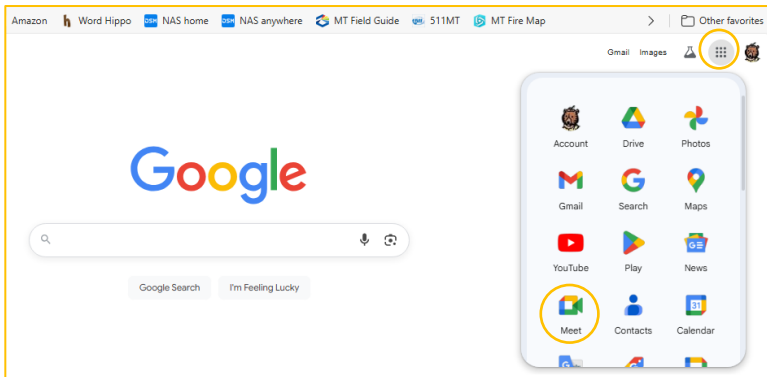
Amazon Word Hippo NAS home NAS anywhere MT Field Guide 511MT MT Fire Map Other favorites

Gmail Images

Google

Google Search I'm Feeling Lucky

Account Drive Photos
Gmail Search Maps
YouTube Play News
Meet Contacts Calendar